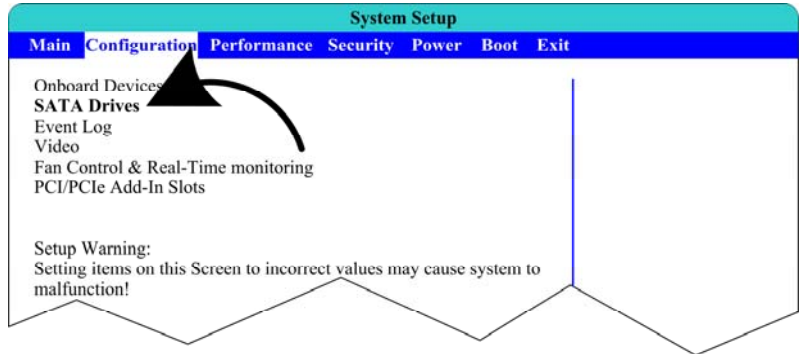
System Setup

Main Configuration Performance Security Power Boot Exit

Onboard Devices
SATA Drives
Event Log
Video
Fan Control & Real-Time monitoring
PCI/PCIe Add-In Slots

Setup Warning:
Setting items on this Screen to incorrect values may cause system to malfunction!